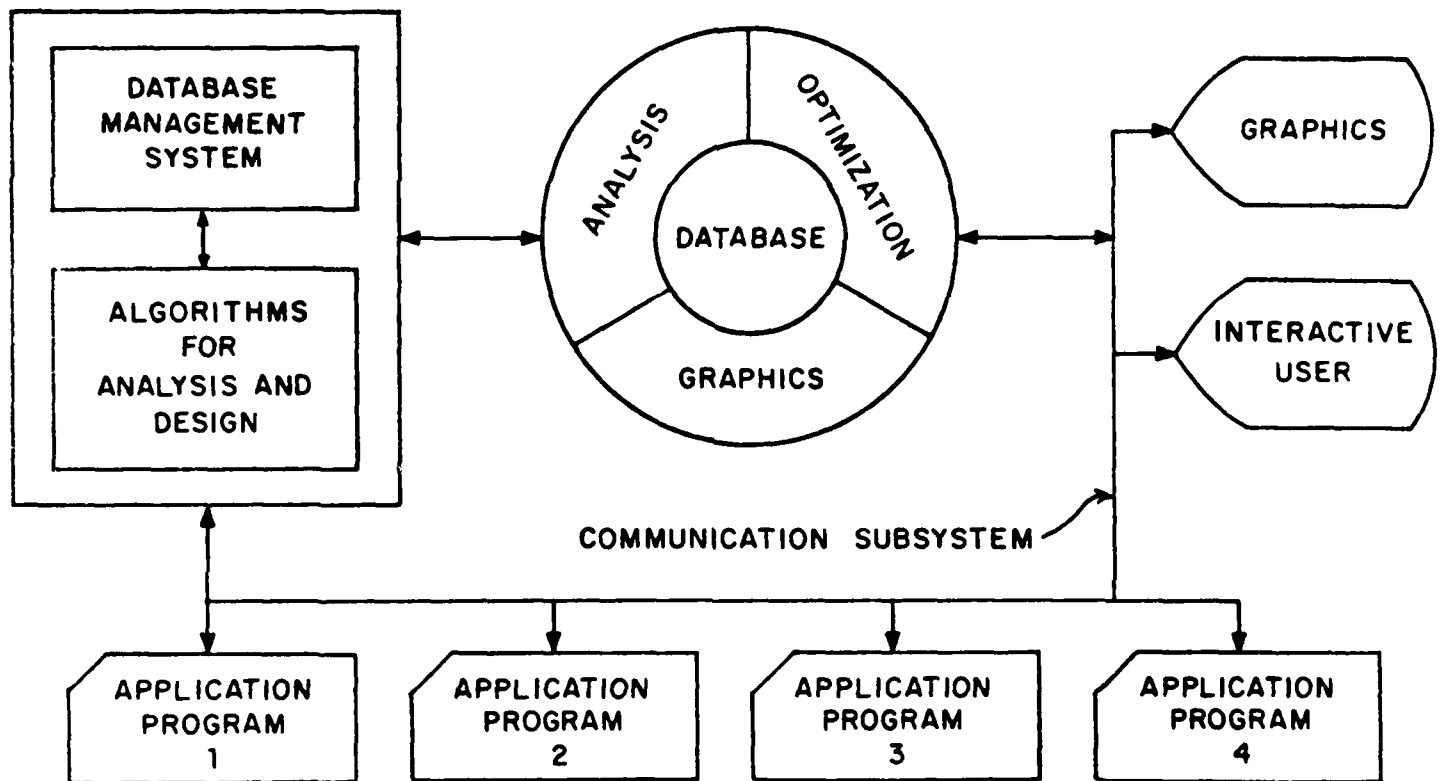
DATABASE MANAGEMENT SYSTEM

ALGORITHMS FOR ANALYSIS AND DESIGN

ANALYSIS

OPTIMIZATION

DATABASE

GRAPHICS

GRAPHICS

INTERACTIVE USER

COMMUNICATION SUBSYSTEM

APPLICATION PROGRAM 1

APPLICATION PROGRAM 2

APPLICATION PROGRAM 3

APPLICATION PROGRAM 4